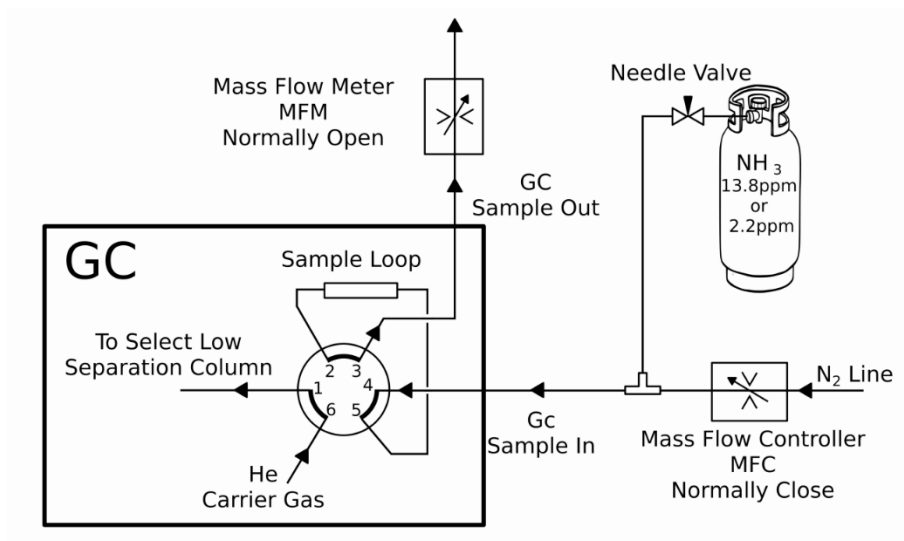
Mass Flow Meter
MFM
Normally Open

Needle Valve

$NH_3$
13.8ppm
or
2.2ppm

GC
Sample Out

GC

Sample Loop

To Select Low
Separation Column

2 3
1 4
6 5

He
Carrier Gas

Gc
Sample In

$N_2$ Line

Mass Flow Controller
MFC
Normally Close